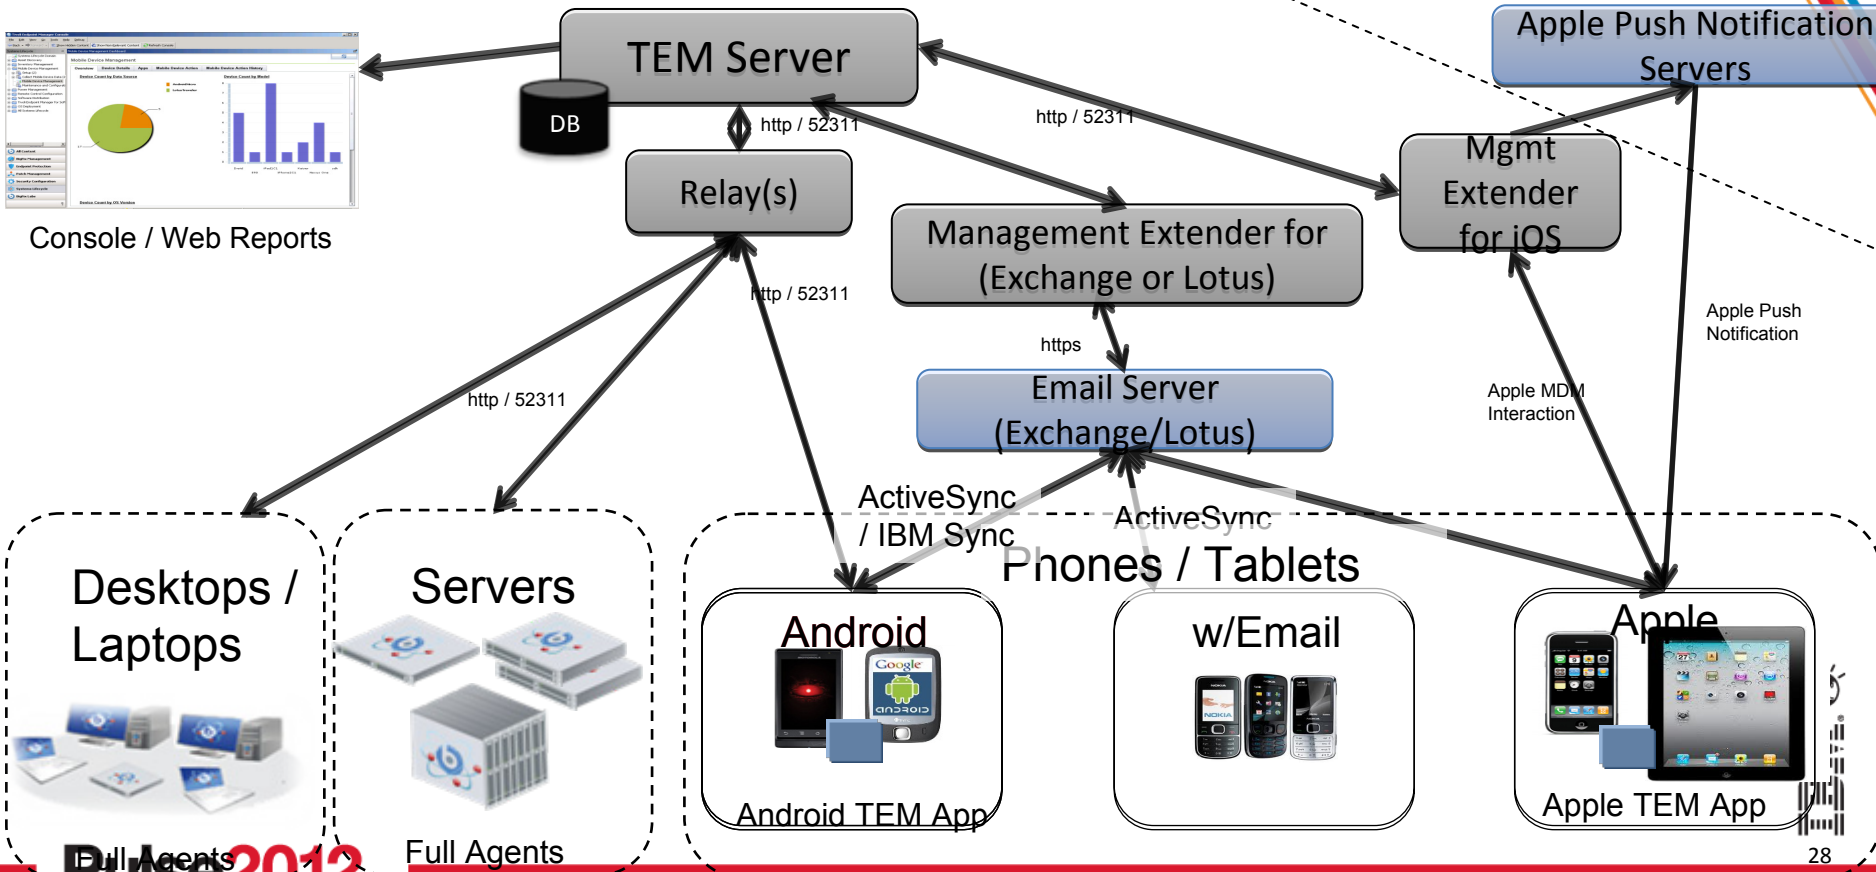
TEM Server

DB

Apple Push Notification Servers

Console / Web Reports

http / 52311

http / 52311

Relay(s)

Management Extender for (Exchange or Lotus)

Mgmt Extender for iOS

http / 52311

https

Email Server (Exchange/Lotus)

Apple Push Notification

Apple MDM Interaction

http / 52311

ActiveSync / IBM Sync

ActiveSync

Phones / Tablets

Desktops / Laptops

Servers

Android

w/Email

Apple

Google

android

NOKIA

Android TEM App

Apple TEM App

Full Agents

Full Agents

2012

28